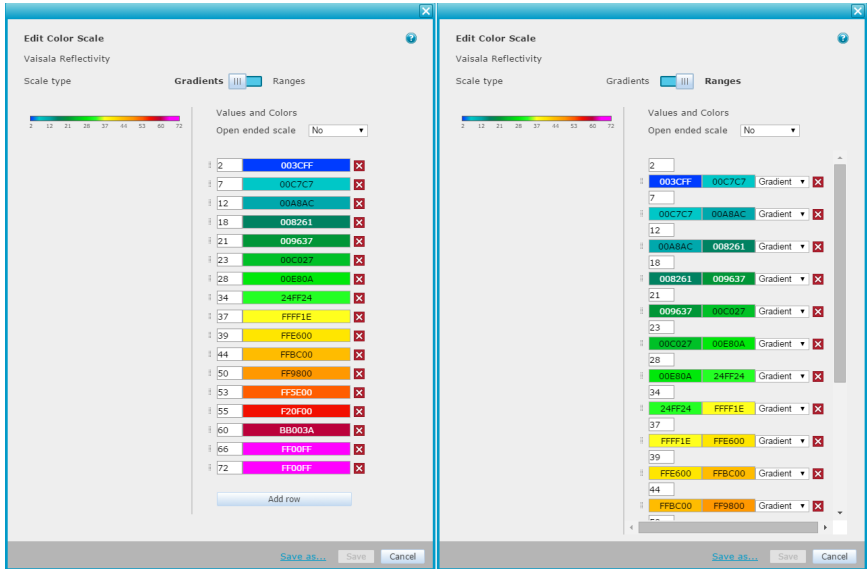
Edit Color Scale
Vaisala Reflectivity
Scale type Gradients Ranges

2 12 21 28 37 44 53 60 72

Values and Colors
Open ended scale No

| Value | Color |
|---|---|
| 2 | 003CFF |
| 7 | 00C7C7 |
| 12 | 00A8AC |
| 18 | 008261 |
| 21 | 009637 |
| 23 | 00C027 |
| 28 | 00E80A |
| 34 | 24FF24 |
| 37 | FFFF1E |
| 39 | FFE600 |
| 44 | FFBC00 |
| 50 | FF9800 |
| 53 | FF5E00 |
| 55 | F20F00 |
| 60 | BB003A |
| 66 | FF00FF |
| 72 | FF00FF |

Add row

Save as... Save Cancel

Edit Color Scale
Vaisala Reflectivity
Scale type Gradients Ranges

2 12 21 28 37 44 53 60 72

Values and Colors
Open ended scale No

2
003CFF 00C7C7 Gradient
7
00C7C7 00A8AC Gradient
12
00A8AC 008261 Gradient
18
008261 009637 Gradient
21
009637 00C027 Gradient
23
00C027 00E80A Gradient
28
00E80A 24FF24 Gradient
34
24FF24 FFFF1E Gradient
37
FFFF1E FFE600 Gradient
39
FFE600 FFBC00 Gradient
44
FFBC00 FF9800 Gradient

Save as... Save Cancel